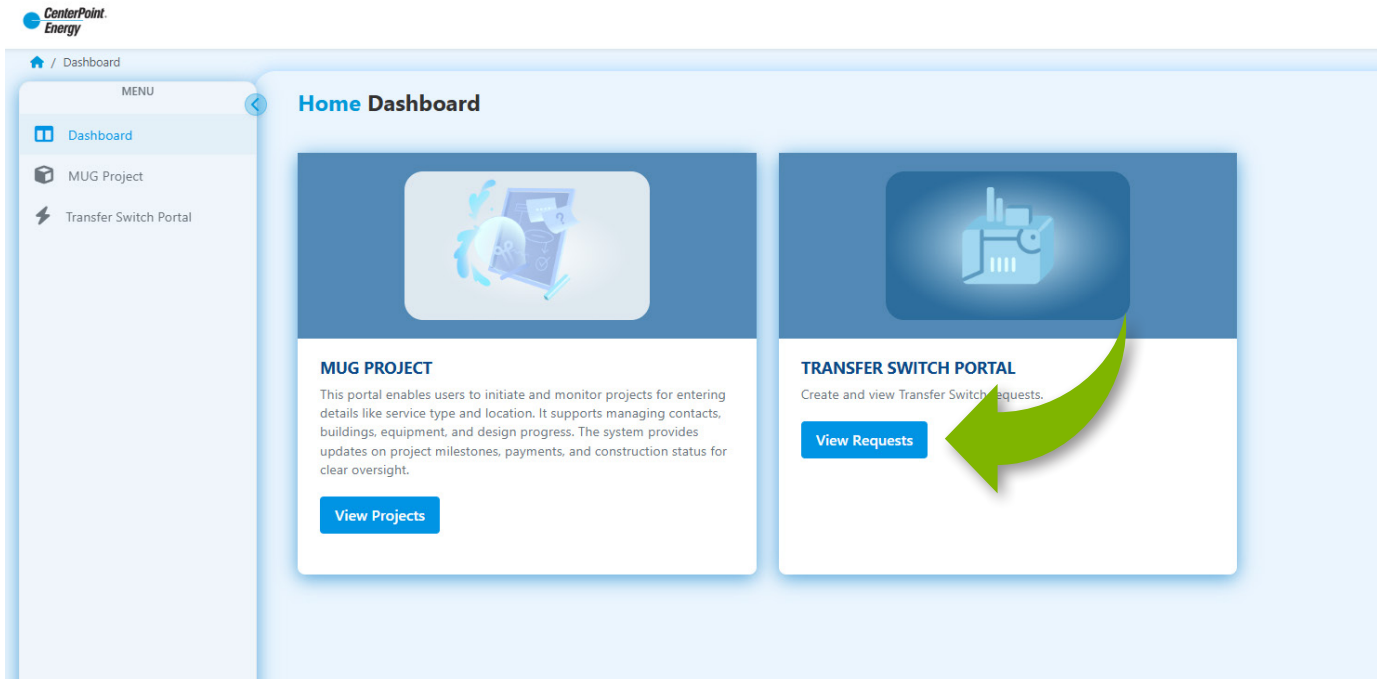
CenterPoint. Energy

/ Dashboard

MENU

Dashboard

MUG Project

Transfer Switch Portal

Home Dashboard

MUG PROJECT

This portal enables users to initiate and monitor projects for entering details like service type and location. It supports managing contacts, buildings, equipment, and design progress. The system provides updates on project milestones, payments, and construction status for clear oversight.

View Projects

TRANSFER SWITCH PORTAL

Create and view Transfer Switch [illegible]equests.

View Requests